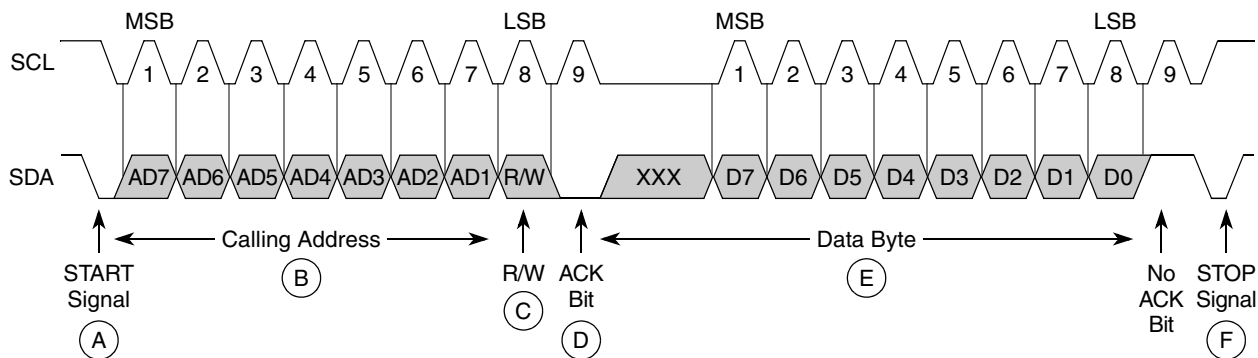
MSB LSB MSB LSB

SCL 1 2 3 4 5 6 7 8 9 1 2 3 4 5 6 7 8 9

SDA AD7 AD6 AD5 AD4 AD3 AD2 AD1 R/W XXX D7 D6 D5 D4 D3 D2 D1 D0

Calling Address

Data Byte

START Signal
A

B

R/W
C

ACK Bit
D

E

No ACK Bit

STOP Signal
F